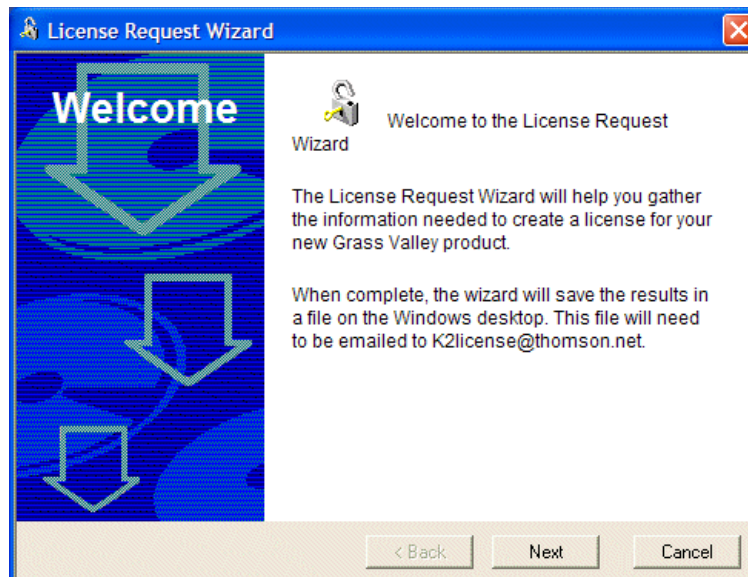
License Request Wizard

Welcome

Welcome to the License Request Wizard

The License Request Wizard will help you gather the information needed to create a license for your new Grass Valley product.

When complete, the wizard will save the results in a file on the Windows desktop. This file will need to be emailed to K2license@thomson.net.

< Back

Next

Cancel